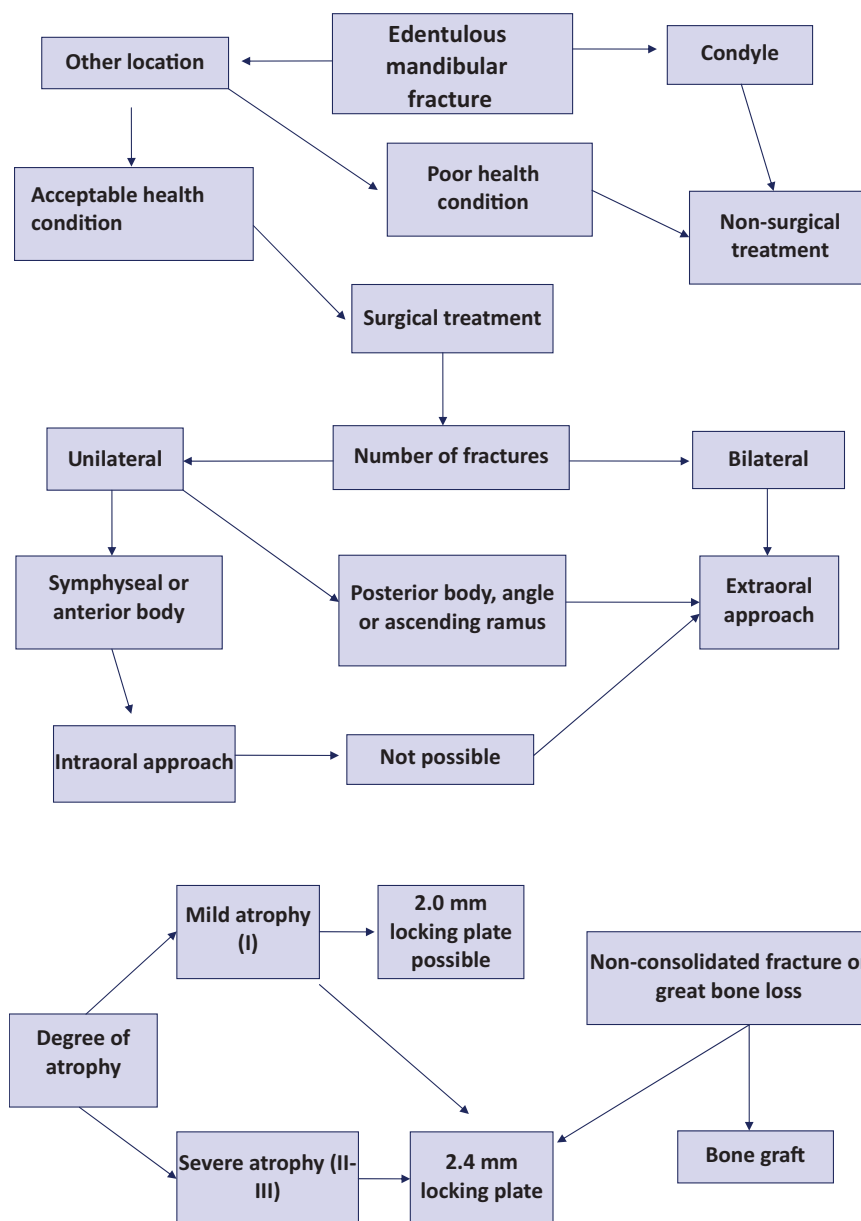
Edentulous mandibular fracture

Other location

Condyle

Acceptable health condition

Poor health condition

Non-surgical treatment

Surgical treatment

Unilateral

Number of fractures

Bilateral

Symphyseal or anterior body

Posterior body, angle or ascending ramus

Extraoral approach

Intraoral approach

Not possible

Mild atrophy (I)

2.0 mm locking plate possible

Non-consolidated fracture o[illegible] great bone loss

Degree of atrophy

Severe atrophy (II-III)

2.4 mm locking plate

Bone graft